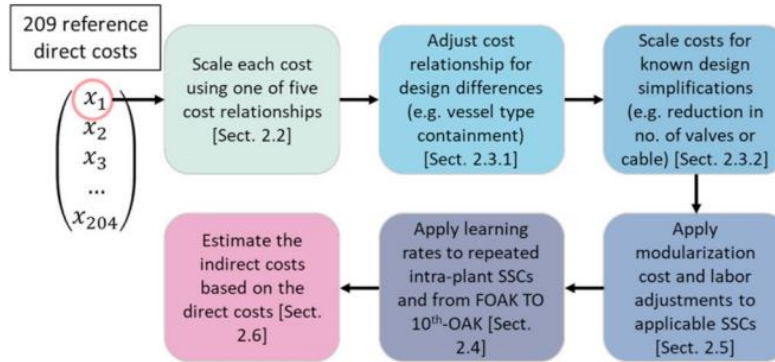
209 reference direct costs

$\begin{pmatrix} x_1 \\ x_2 \\ x_3 \\ \dots \\ x_{204} \end{pmatrix}$

Scale each cost using one of five cost relationships [Sect. 2.2]

Adjust cost relationship for design differences (e.g. vessel type containment) [Sect. 2.3.1]

Scale costs for known design simplifications (e.g. reduction in no. of valves or cable) [Sect. 2.3.2]

Apply modularization cost and labor adjustments to applicable SSCs [Sect. 2.5]

Apply learning rates to repeated intra-plant SSCs and from FOAK TO 10$^{th}$-OAK [Sect. 2.4]

Estimate the indirect costs based on the direct costs [Sect. 2.6]